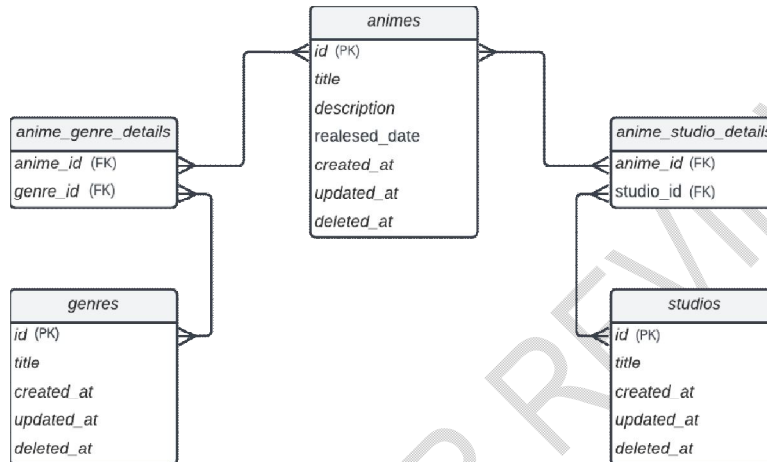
animes
id (PK)
title
description
realesed_date
created_at
updated_at
deleted_at

anime_genre_details
anime_id (FK)
genre_id (FK)

anime_studio_detail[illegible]
anime_id (FK)
studio_id (FK)

genres
id (PK)
title
created_at
updated_at
deleted_at

studios
id (PK)
title
created_at
updated_at
deleted_at

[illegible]